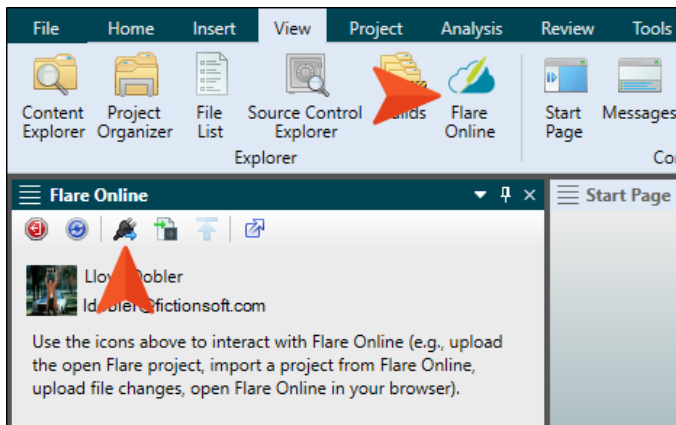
File Home Insert View Project Analysis Review Tools

Content Explorer Project Organizer File List Source Control Explorer Builds Flare Online Start Page Messages

Explorer Co

Flare Online ▾ ⇩ ×

Start Page

Lloyd Dobler
ldobler@fictionsoft.com

Use the icons above to interact with Flare Online (e.g., upload the open Flare project, import a project from Flare Online, upload file changes, open Flare Online in your browser).